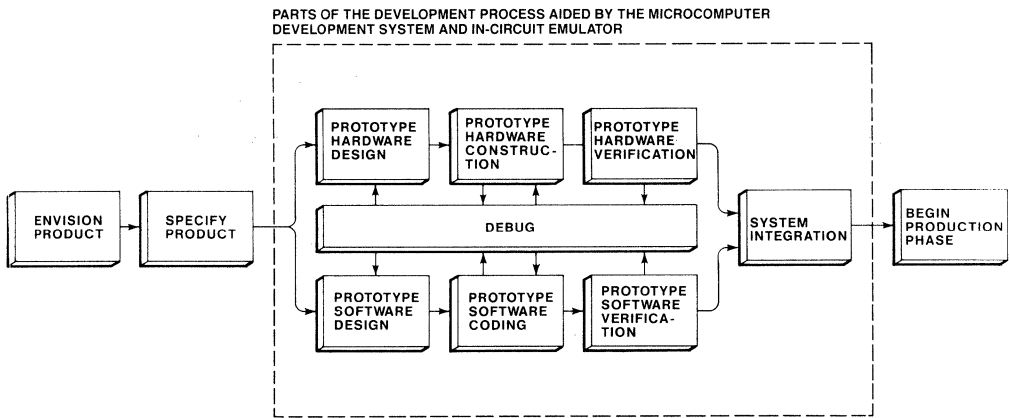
PARTS OF THE DEVELOPMENT PROCESS AIDED BY THE MICROCOMPUTER DEVELOPMENT SYSTEM AND IN-CIRCUIT EMULATOR

ENVISION PRODUCT

SPECIFY PRODUCT

PROTOTYPE HARDWARE DESIGN

PROTOTYPE HARDWARE CONSTRUCTION

PROTOTYPE HARDWARE VERIFICATION

DEBUG

PROTOTYPE SOFTWARE DESIGN

PROTOTYPE SOFTWARE CODING

PROTOTYPE SOFTWARE VERIFICATION

SYSTEM INTEGRATION

BEGIN PRODUCTION PHASE